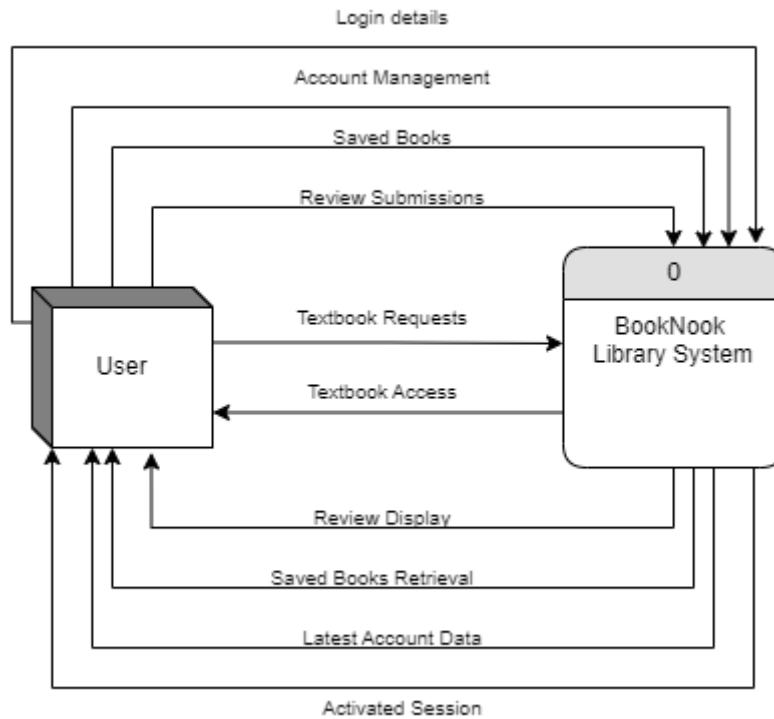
Login details

Account Management

Saved Books

Review Submissions

0

BookNook Library System

Textbook Requests

User

Textbook Access

Review Display

Saved Books Retrieval

Latest Account Data

Activated Session